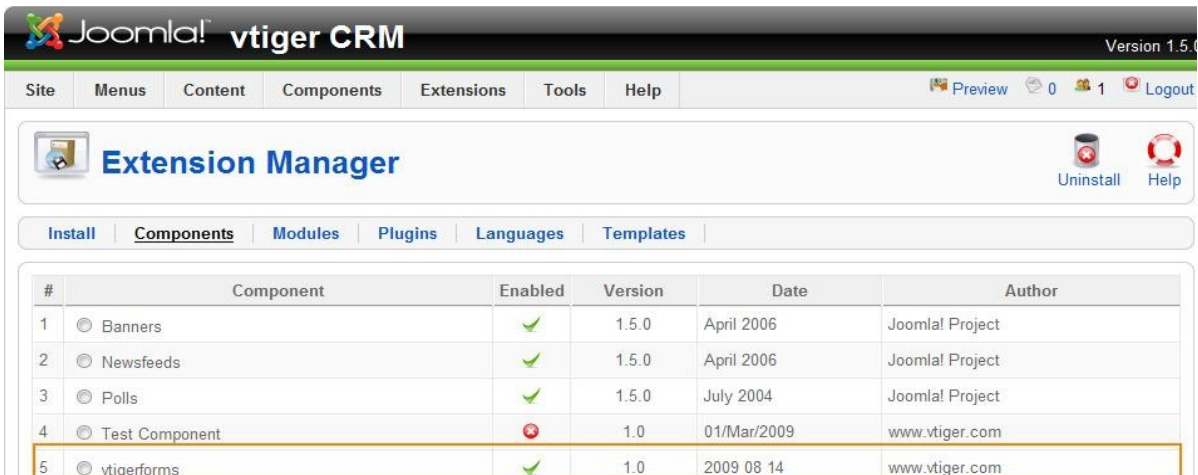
Joomla! vtiger CRM

Version 1.5.

Site Menus Content Components Extensions Tools Help

Preview 0 1 Logout

Extension Manager

Uninstall Help

Install Components Modules Plugins Languages Templates

| # | Component | Enabled | Version | Date | Author |
|---|---|---|---|---|---|
| 1 | Banners | | 1.5.0 | April 2006 | Joomla! Project |
| 2 | Newsfeeds | | 1.5.0 | April 2006 | Joomla! Project |
| 3 | Polls | | 1.5.0 | July 2004 | Joomla! Project |
| 4 | Test Component | | 1.0 | 01/Mar/2009 | www.vtiger.com |
| 5 | vtigerforms | | 1.0 | 2009 08 14 | www.vtiger.com |